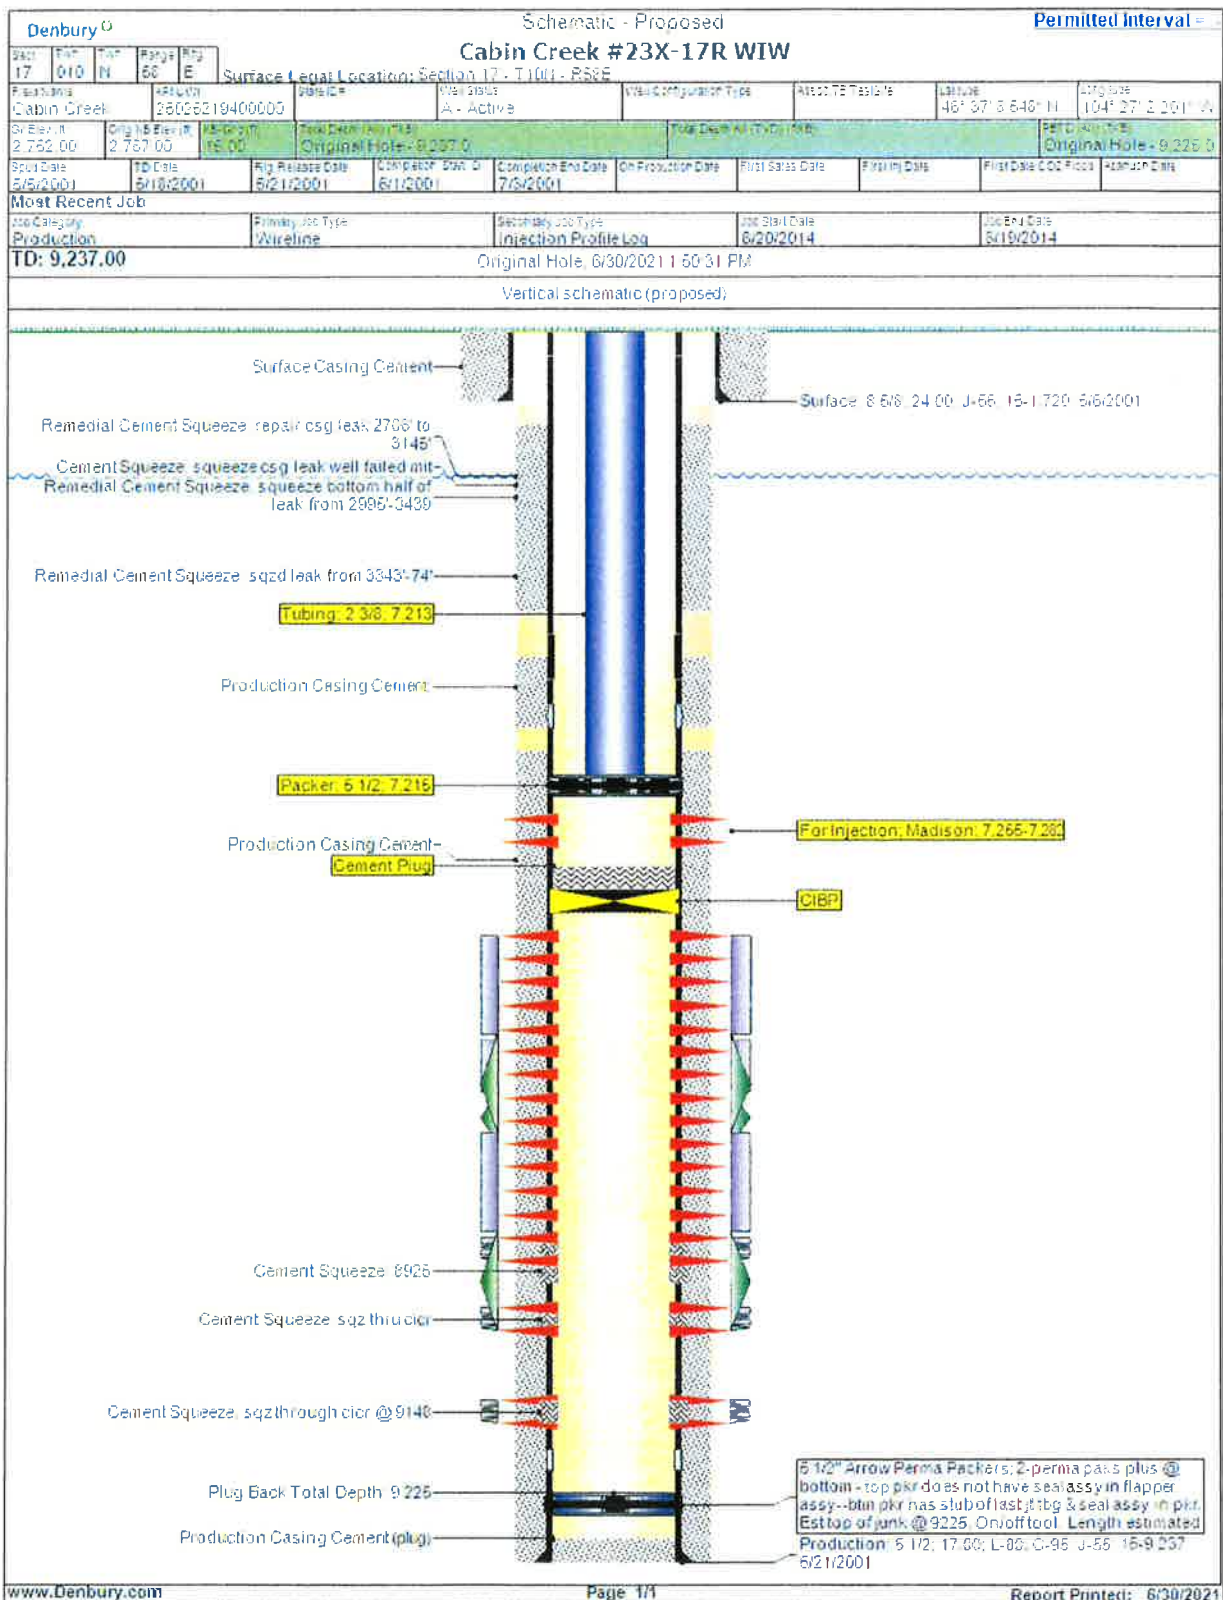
Denbury

Schematic - Proposed

Permitted Interval

Cabin Creek #23X-17R WIW

| Sec | Twn | Twn | Range | Rng |
|---|---|---|---|---|
| 17 | 010 | N | 58 | E |

Surface Legal Location: Section 17 - T10N - R58E

| Field Name | API/UWI | State ID # | Well Status | Well Configuration Type | Asset TE Tasks | Latitude | Longitude |
|---|---|---|---|---|---|---|---|
| Cabin Creek | 25025219400000 | | A - Active | | | 46° 37' 3.648" N | 104° 27' 2.201" W |

| Gr Elev (ft) | Orig KB Elev (ft) | KB-Grd (ft) | Total Depth (All) (ftKB) | Total Depth All (TVD) (ftKB) | PBTD (All) (ftKB) |
|---|---|---|---|---|---|
| 2,752.00 | 2,767.00 | 15.00 | Original Hole - 9,237.0 | | Original Hole - 9,225.0 |

| Spud Date | TD Date | Rig Release Date | Completion Start D | Completion End Date | On Production Date | First Sales Date | First Inj Date | First Date CO2 Flood | Abandon Date |
|---|---|---|---|---|---|---|---|---|---|
| 5/5/2001 | 5/18/2001 | 5/21/2001 | 6/1/2001 | 7/3/2001 | | | | | |

Most Recent Job

| Job Category | Primary Job Type | Secondary Job Type | Job Start Date | Job End Date |
|---|---|---|---|---|
| Production | Wireline | Injection Profile Log | 6/20/2014 | 6/19/2014 |

TD: 9,237.00

Original Hole, 6/30/2021 1:50:31 PM

Vertical schematic (proposed)

Surface Casing Cement

Surface; 8 5/8; 24.00; J-55; 15-1,720; 5/6/2001

Remedial Cement Squeeze; repair csg leak 2706' to 3145'

Cement Squeeze; squeeze csg leak well failed mit

Remedial Cement Squeeze; squeeze bottom half of leak from 2995'-3439

Remedial Cement Squeeze; sqzd leak from 3343'-74'

Tubing; 2 3/8; 7,213

Production Casing Cement

Packer; 5 1/2; 7,215

For Injection; Madison; 7,265-7,282

Production Casing Cement

Cement Plug

CIBP

Cement Squeeze; 8925

Cement Squeeze; sqz thru cicr

Cement Squeeze; sqz through cicr @ 9140

Plug Back Total Depth; 9,225

5 1/2" Arrow Perma Packers; 2-perma pass plus @ bottom - top pkr does not have seal assy in flapper assy--btm pkr has stub of last jt tbg & seal assy in pkr. Est top of junk @ 9225. On/off tool. Length estimated

Production Casing Cement (plug)

Production; 5 1/2; 17.00; L-80, C-95, J-55; 15-9,237; 5/21/2001

www.Denbury.com

Page 1/1

Report Printed: 6/30/2021